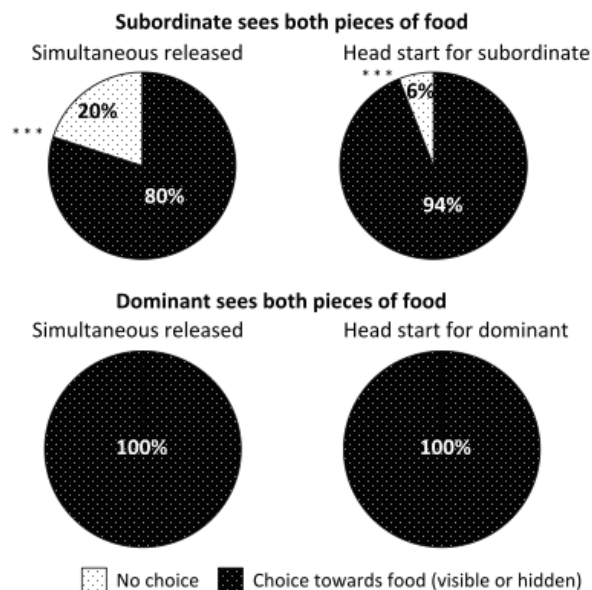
Subordinate sees both pieces of food

Simultaneous released

***

20%

80%

Head start for subordinate

***

6%

94%

Dominant sees both pieces of food

Simultaneous released

100%

Head start for dominant

100%

No choice

Choice towards food (visible or hidden)